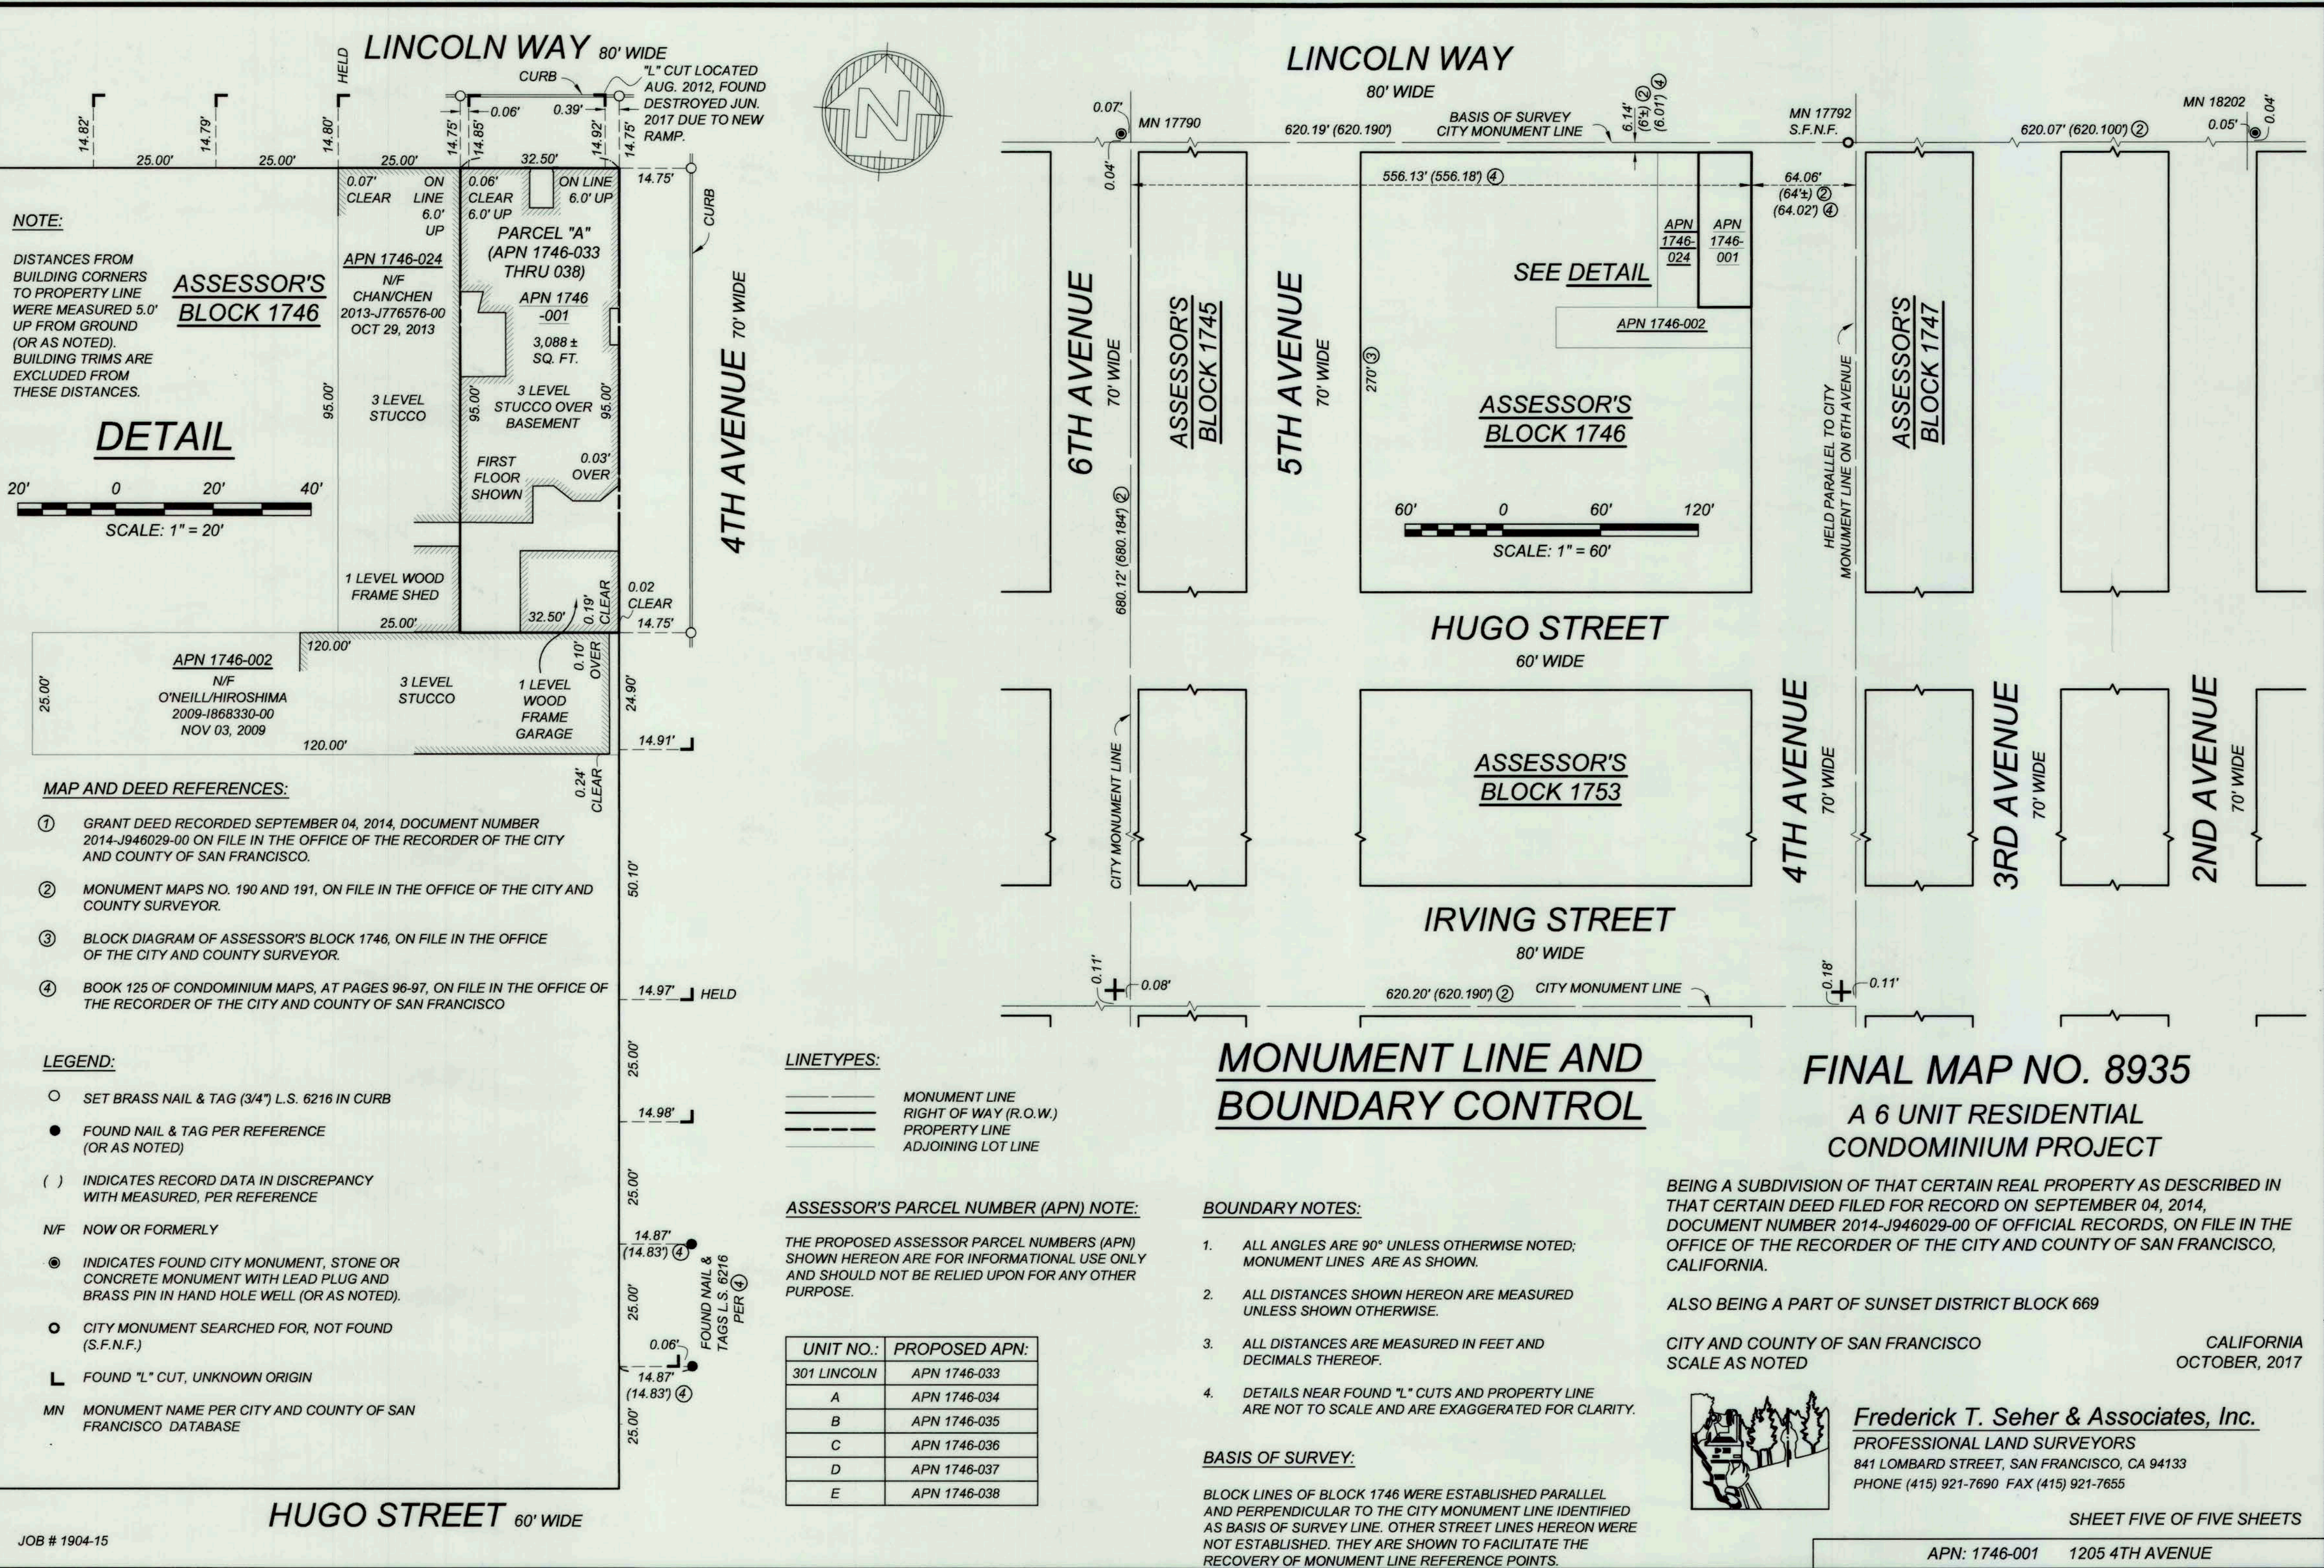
LINCOLN WAY 80' WIDE

HELD

CURB

"L" CUT LOCATED AUG. 2012, FOUND DESTROYED JUN. 2017 DUE TO NEW RAMP.

14.82'
14.79'
14.80'
14.75'
14.85'
0.06'
0.39'
14.92'
14.75'

25.00'
25.00'
25.00'
32.50'
14.75'

NOTE:

DISTANCES FROM BUILDING CORNERS TO PROPERTY LINE WERE MEASURED 5.0' UP FROM GROUND (OR AS NOTED). BUILDING TRIMS ARE EXCLUDED FROM THESE DISTANCES.

ASSESSOR'S BLOCK 1746

0.07' CLEAR
ON LINE 6.0' UP
0.06' CLEAR 6.0' UP
ON LINE 6.0' UP

PARCEL "A" (APN 1746-033 THRU 038)

APN 1746-024
N/F
CHAN/CHEN
2013-J776576-00
OCT 29, 2013

APN 1746 -001
3,088 ± SQ. FT.

CURB

4TH AVENUE 70' WIDE

95.00'
3 LEVEL STUCCO
95.00'
3 LEVEL STUCCO OVER BASEMENT
95.00'

DETAIL

FIRST FLOOR SHOWN
0.03' OVER

20' 0 20' 40'
SCALE: 1" = 20'

1 LEVEL WOOD FRAME SHED
25.00'
32.50'
0.19' CLEAR
0.02 CLEAR
14.75'

120.00'
APN 1746-002
N/F
O'NEILL/HIROSHIMA
2009-I868330-00
NOV 03, 2009
25.00'
3 LEVEL STUCCO
1 LEVEL WOOD FRAME GARAGE
0.10' OVER
24.90'
120.00'
14.91'
0.24' CLEAR

MAP AND DEED REFERENCES:

① GRANT DEED RECORDED SEPTEMBER 04, 2014, DOCUMENT NUMBER 2014-J946029-00 ON FILE IN THE OFFICE OF THE RECORDER OF THE CITY AND COUNTY OF SAN FRANCISCO.

② MONUMENT MAPS NO. 190 AND 191, ON FILE IN THE OFFICE OF THE CITY AND COUNTY SURVEYOR.

③ BLOCK DIAGRAM OF ASSESSOR'S BLOCK 1746, ON FILE IN THE OFFICE OF THE CITY AND COUNTY SURVEYOR.

④ BOOK 125 OF CONDOMINIUM MAPS, AT PAGES 96-97, ON FILE IN THE OFFICE OF THE RECORDER OF THE CITY AND COUNTY OF SAN FRANCISCO

50.10'
14.97' HELD
25.00'
14.98'
25.00'
14.87' (14.83') ④
FOUND NAIL & TAGS L.S. 6216 PER ④
25.00'
0.06'
14.87' (14.83') ④
25.00'

LEGEND:

SET BRASS NAIL & TAG (3/4") L.S. 6216 IN CURB
FOUND NAIL & TAG PER REFERENCE (OR AS NOTED)
( ) INDICATES RECORD DATA IN DISCREPANCY WITH MEASURED, PER REFERENCE
N/F NOW OR FORMERLY
INDICATES FOUND CITY MONUMENT, STONE OR CONCRETE MONUMENT WITH LEAD PLUG AND BRASS PIN IN HAND HOLE WELL (OR AS NOTED).
CITY MONUMENT SEARCHED FOR, NOT FOUND (S.F.N.F.)
FOUND "L" CUT, UNKNOWN ORIGIN
MN MONUMENT NAME PER CITY AND COUNTY OF SAN FRANCISCO DATABASE

HUGO STREET 60' WIDE

JOB # 1904-15

LINCOLN WAY
80' WIDE

0.07' MN 17790
620.19' (620.190')
BASIS OF SURVEY CITY MONUMENT LINE
6.14' (6'±) ② (6.01') ④
MN 17792 S.F.N.F.
620.07' (620.100') ②
MN 18202
0.05'
0.04'
0.04'
556.13' (556.18') ④
64.06' (64'±) ② (64.02') ④

APN 1746-024
APN 1746-001
SEE DETAIL
APN 1746-002

6TH AVENUE 70' WIDE
ASSESSOR'S BLOCK 1745
5TH AVENUE 70' WIDE
270' ③
ASSESSOR'S BLOCK 1746
HELD PARALLEL TO CITY MONUMENT LINE ON 6TH AVENUE
ASSESSOR'S BLOCK 1747

680.12' (680.184') ②

60' 0 60' 120'
SCALE: 1" = 60'

HUGO STREET
60' WIDE

CITY MONUMENT LINE
ASSESSOR'S BLOCK 1753
4TH AVENUE 70' WIDE
3RD AVENUE 70' WIDE
2ND AVENUE 70' WIDE

IRVING STREET
80' WIDE

0.11'
0.08'
620.20' (620.190') ②
CITY MONUMENT LINE
0.18'
0.11'

LINETYPES:

MONUMENT LINE
RIGHT OF WAY (R.O.W.)
PROPERTY LINE
ADJOINING LOT LINE

MONUMENT LINE AND BOUNDARY CONTROL

ASSESSOR'S PARCEL NUMBER (APN) NOTE:

THE PROPOSED ASSESSOR PARCEL NUMBERS (APN) SHOWN HEREON ARE FOR INFORMATIONAL USE ONLY AND SHOULD NOT BE RELIED UPON FOR ANY OTHER PURPOSE.

| UNIT NO.: | PROPOSED APN: |
|---|---|
| 301 LINCOLN | APN 1746-033 |
| A | APN 1746-034 |
| B | APN 1746-035 |
| C | APN 1746-036 |
| D | APN 1746-037 |
| E | APN 1746-038 |

BOUNDARY NOTES:

1. ALL ANGLES ARE 90° UNLESS OTHERWISE NOTED; MONUMENT LINES ARE AS SHOWN.

2. ALL DISTANCES SHOWN HEREON ARE MEASURED UNLESS SHOWN OTHERWISE.

3. ALL DISTANCES ARE MEASURED IN FEET AND DECIMALS THEREOF.

4. DETAILS NEAR FOUND "L" CUTS AND PROPERTY LINE ARE NOT TO SCALE AND ARE EXAGGERATED FOR CLARITY.

BASIS OF SURVEY:

BLOCK LINES OF BLOCK 1746 WERE ESTABLISHED PARALLEL AND PERPENDICULAR TO THE CITY MONUMENT LINE IDENTIFIED AS BASIS OF SURVEY LINE. OTHER STREET LINES HEREON WERE NOT ESTABLISHED. THEY ARE SHOWN TO FACILITATE THE RECOVERY OF MONUMENT LINE REFERENCE POINTS.

FINAL MAP NO. 8935
A 6 UNIT RESIDENTIAL CONDOMINIUM PROJECT

BEING A SUBDIVISION OF THAT CERTAIN REAL PROPERTY AS DESCRIBED IN THAT CERTAIN DEED FILED FOR RECORD ON SEPTEMBER 04, 2014, DOCUMENT NUMBER 2014-J946029-00 OF OFFICIAL RECORDS, ON FILE IN THE OFFICE OF THE RECORDER OF THE CITY AND COUNTY OF SAN FRANCISCO, CALIFORNIA.

ALSO BEING A PART OF SUNSET DISTRICT BLOCK 669

CITY AND COUNTY OF SAN FRANCISCO
SCALE AS NOTED
CALIFORNIA
OCTOBER, 2017

Frederick T. Seher & Associates, Inc.
PROFESSIONAL LAND SURVEYORS
841 LOMBARD STREET, SAN FRANCISCO, CA 94133
PHONE (415) 921-7690 FAX (415) 921-7655

SHEET FIVE OF FIVE SHEETS

APN: 1746-001 1205 4TH AVENUE